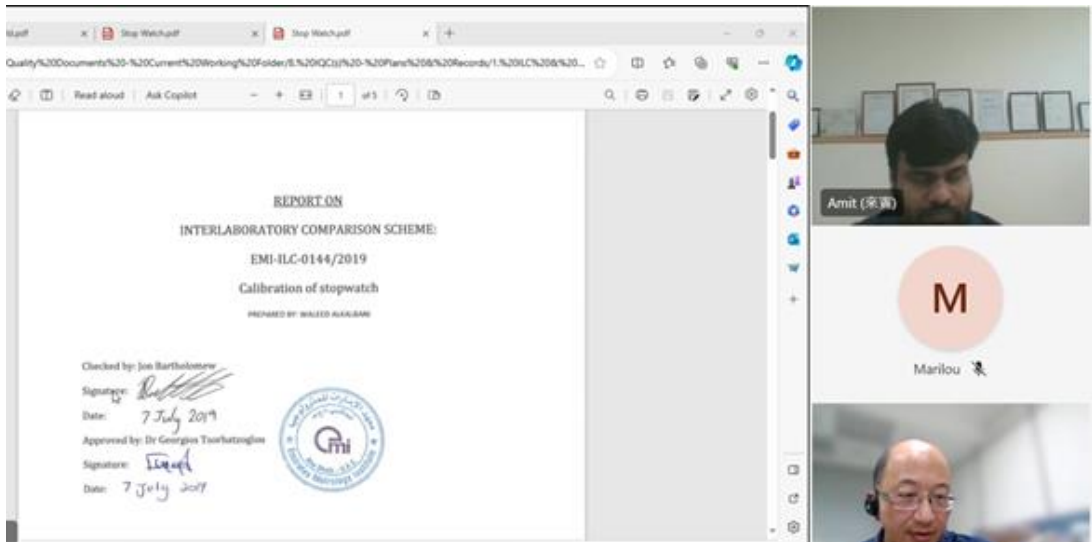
ld.pdf × Stop Watch.pdf × Stop Watch.pdf × +

Quality%20Documents%20-%20Current%20Working%20Folder/8.%20QC(s)%20-%20Plans%20&%20Records/1.%20ILC%20&%20...

Read aloud | Ask Copilot — + | 1 of 5 |

REPORT ON

INTERLABORATORY COMPARISON SCHEME:

EMI-ILC-0144/2019

Calibration of stopwatch

PREPARED BY: WALEED ALKALBANI

Checked by: Jon Bartholomew

Signature:

Date: 7 July 2019

Approved by: Dr Georgios Tsorbatzoglou

Signature:

Date: 7 July 2019

emi

Emirates Metrology Institute

Abu Dhabi - U.A.E.

Amit (采寅)

M

Marilou